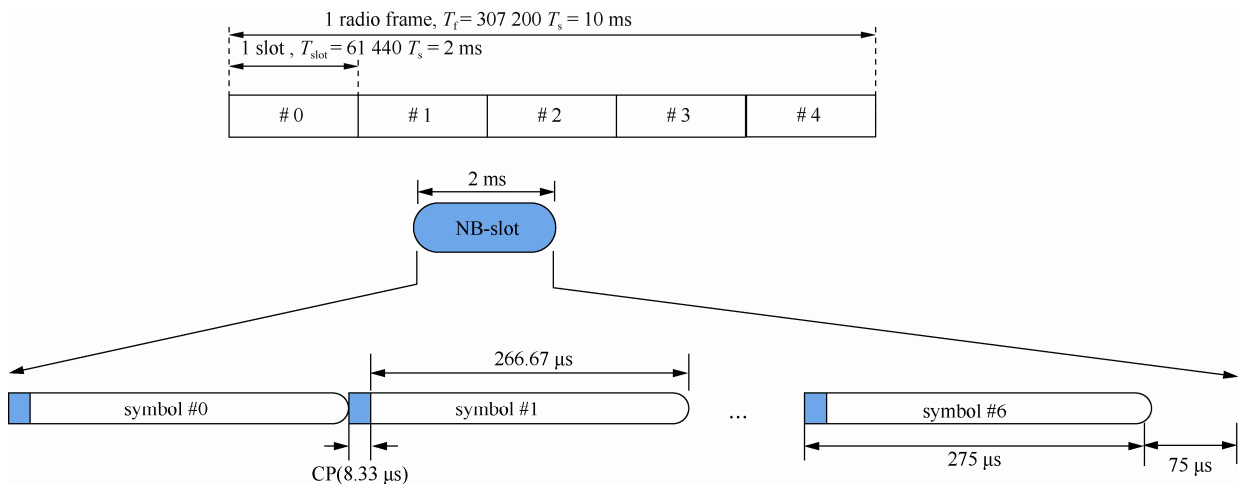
1 radio frame, $T_f = 307\ 200\ T_s = 10$ ms

1 slot , $T_{slot} = 61\ 440\ T_s = 2$ ms

| # 0 | # 1 | # 2 | # 3 | # 4 |
|---|---|---|---|---|

2 ms

NB-slot

266.67 μs

symbol #0

symbol #1

...

symbol #6

CP(8.33 μs)

275 μs

75 μs